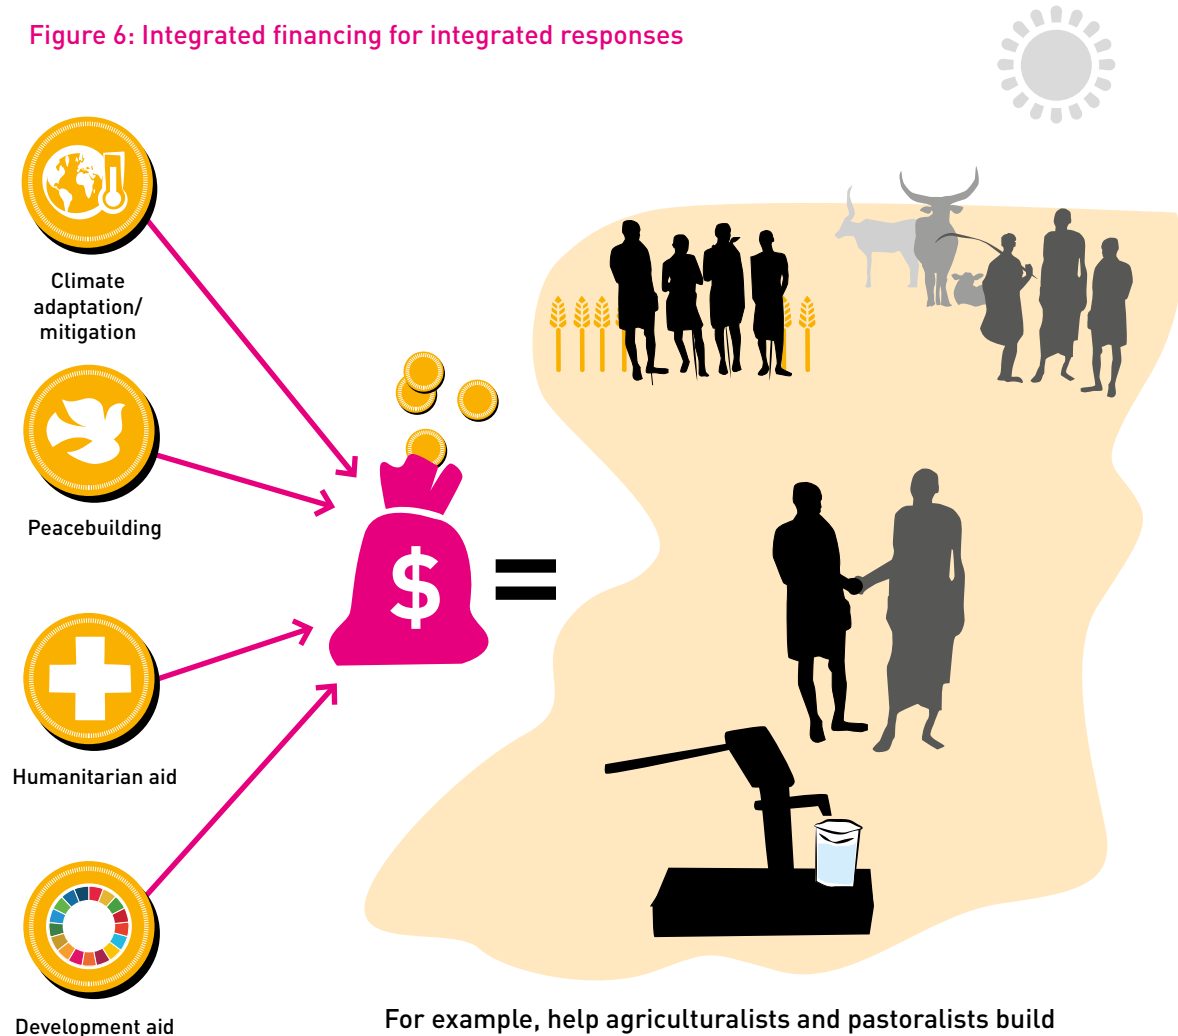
Figure 6: Integrated financing for integrated responses

Climate adaptation/ mitigation

Peacebuilding

Humanitarian aid

Development aid

$

=

For example, help agriculturalists and pastoralists build